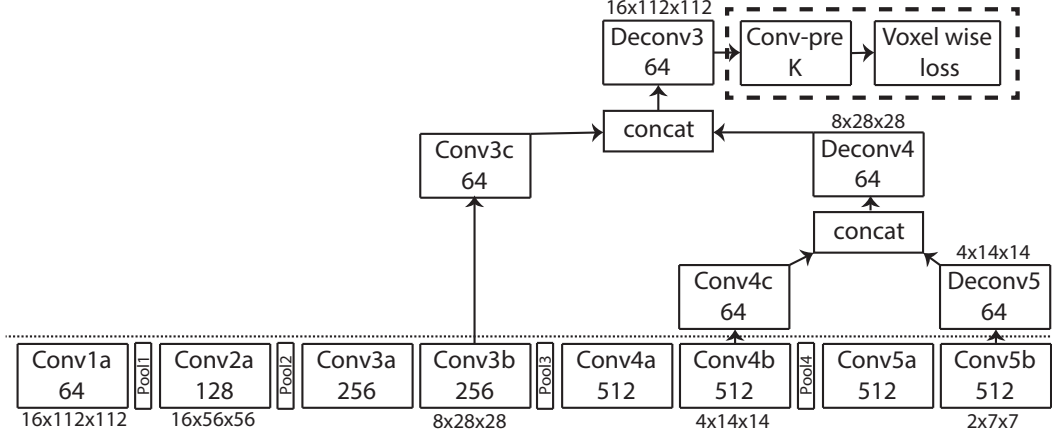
16x112x112
Deconv3
64

Conv-pre
K

Voxel wise
loss

Conv3c
64

concat

8x28x28
Deconv4
64

concat

Conv4c
64

4x14x14
Deconv5
64

Conv1a
64
16x112x112

Pool1

Conv2a
128
16x56x56

Pool2

Conv3a
256

Conv3b
256
8x28x28

Pool3

Conv4a
512

Conv4b
512
4x14x14

Pool4

Conv5a
512

Conv5b
512
2x7x7